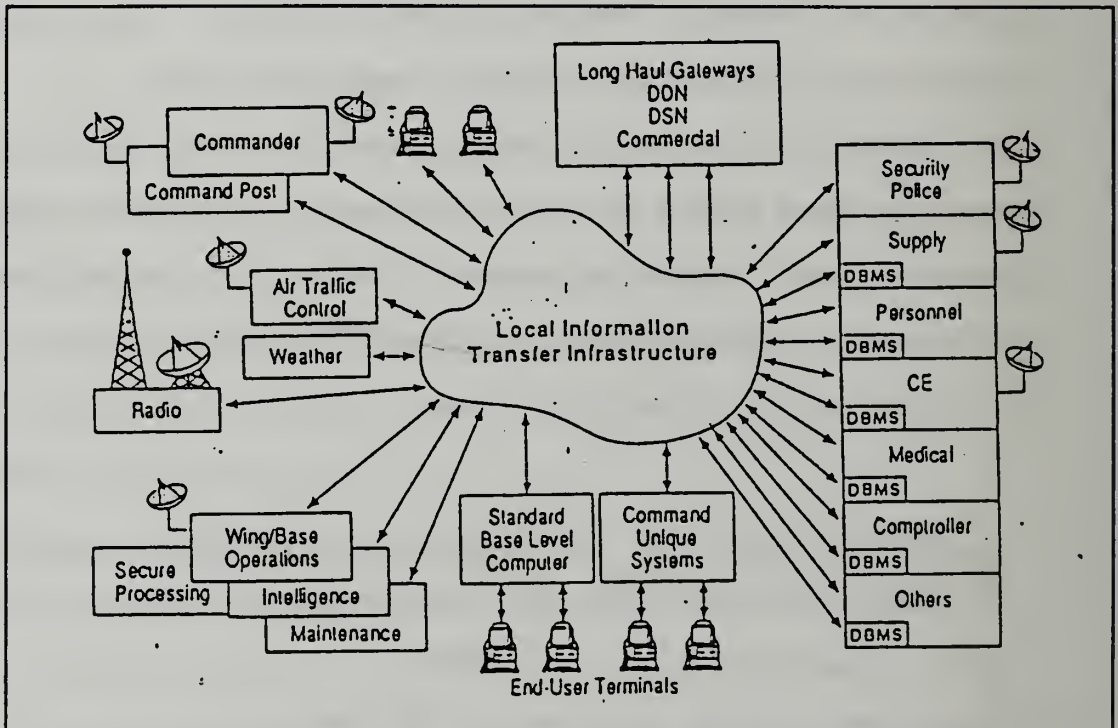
Long Haul Gateways
DDN
DSN
Commercial

Commander
Command Post

Air Traffic Control

Weather

Radio

Local Information Transfer Infrastructure

Security Police

Supply
DBMS

Personnel
DBMS

CE
DBMS

Medical
DBMS

Comptroller
DBMS

Others
DBMS

Wing/Base Operations
Secure Processing
Intelligence
Maintenance

Standard Base Level Computer

Command Unique Systems

End-User Terminals